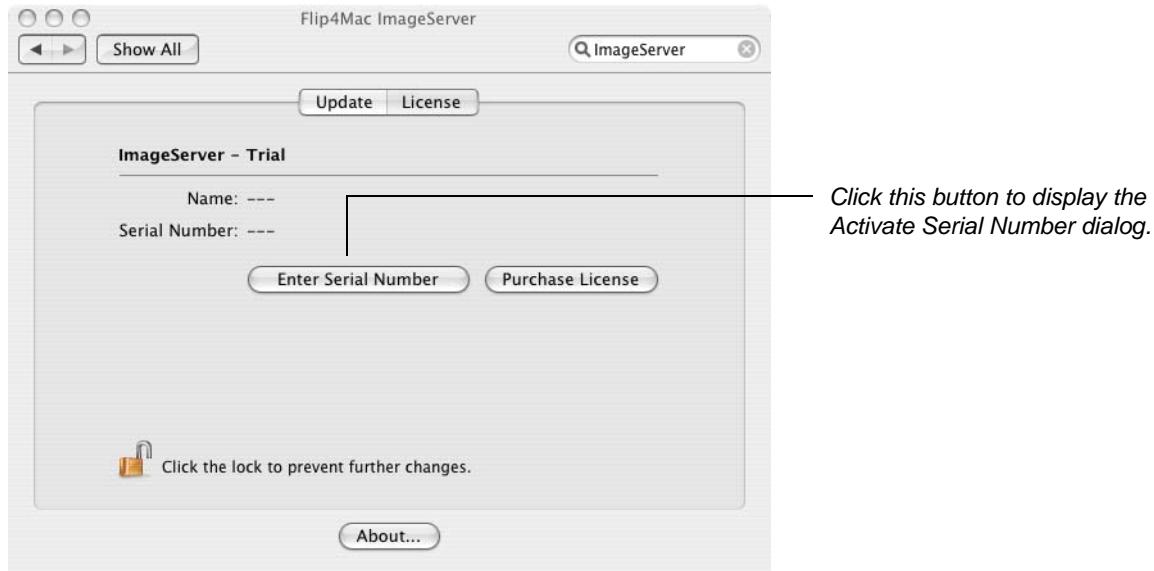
Flip4Mac ImageServer

Show All

ImageServer

Update License

ImageServer - Trial

Name: ---

Serial Number: ---

Enter Serial Number

Purchase License

Click the lock to prevent further changes.

About...

Click this button to display the Activate Serial Number dialog.